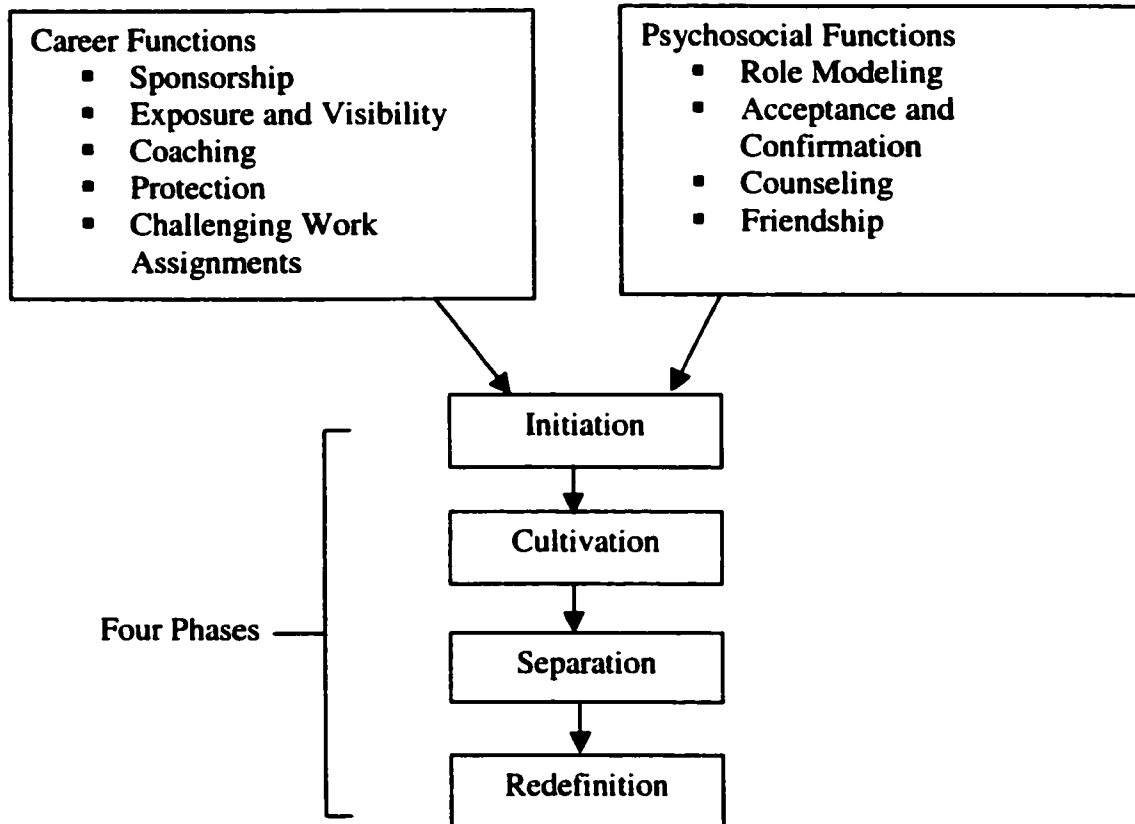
Career Functions
- Sponsorship
- Exposure and Visibility
- Coaching
- Protection
- Challenging Work Assignments

Psychosocial Functions
- Role Modeling
- Acceptance and Confirmation
- Counseling
- Friendship

Initiation

Cultivation

Separation

Redefinition

Four Phases